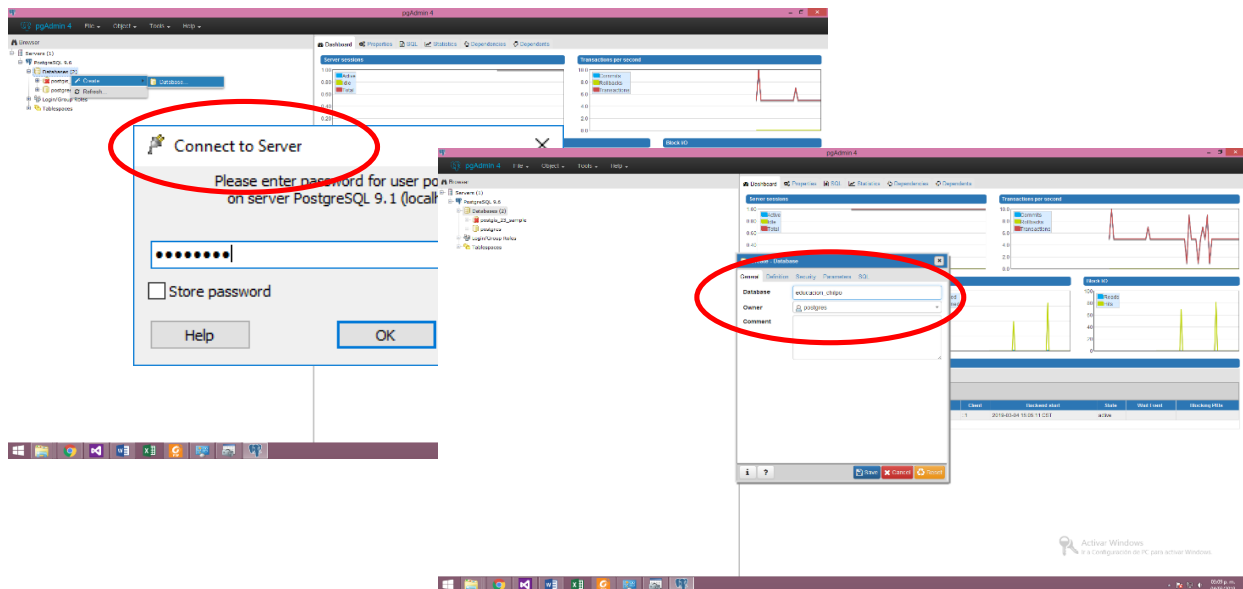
pgAdmin 4

pgAdmin 4 File Object Tools Help

Browser

Servers (1)

PostgreSQL 9.6

Databases (2)

Create

Refresh

Database...

Login/Group Roles

Tablespaces

Dashboard Properties SQL Statistics Dependencies Dependents

Server sessions

Transactions per second

Active

Idle

Total

Commits

Rollbacks

Transactions

Block I/O

Connect to Server

Please enter password for user po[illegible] on server PostgreSQL 9.1 (localh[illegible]

••••••••

Store password

Help

OK

pgAdmin 4

pgAdmin 4 File Object Tools Help

Browser

Servers (1)

PostgreSQL 9.6

Databases (2)

postgis_22_sample

postgres

Login/Group Roles

Tablespaces

Dashboard Properties SQL Statistics Dependencies Dependents

Server sessions

Transactions per second

Active

Idle

Total

Commits

Rollbacks

Transactions

Block I/O

Reads

Hits

Create - Database

General Definition Security Parameters SQL

Database educacion_chiapo

Owner postgres

Comment

Client

Backend start

State

Wait I

Blocking PIDs

2018-03-04 15:28:11 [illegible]

active

i ?

Save Cancel Reset

Activar Windows

Ir a Configuración de PC para activar Windows.